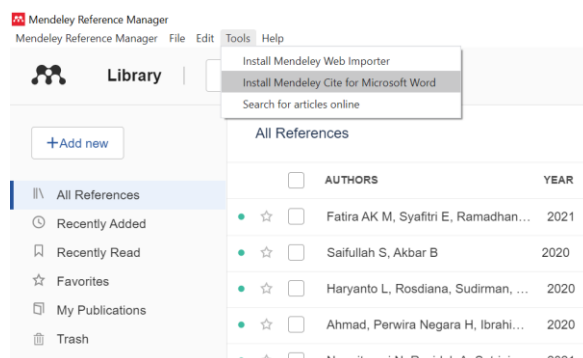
Mendeley Reference Manager
Mendeley Reference Manager File Edit Tools Help

Library

Install Mendeley Web Importer
Install Mendeley Cite for Microsoft Word
Search for articles online

+Add new

All References

All References
Recently Added
Recently Read
Favorites
My Publications
Trash

| AUTHORS | YEAR |
|---|---|
| Fatira AK M, Syafitri E, Ramadhan... | 2021 |
| Saifullah S, Akbar B | 2020 |
| Haryanto L, Rosdiana, Sudirman, ... | 2020 |
| Ahmad, Perwira Negara H, Ibrahi... | 2020 |
| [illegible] | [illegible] |